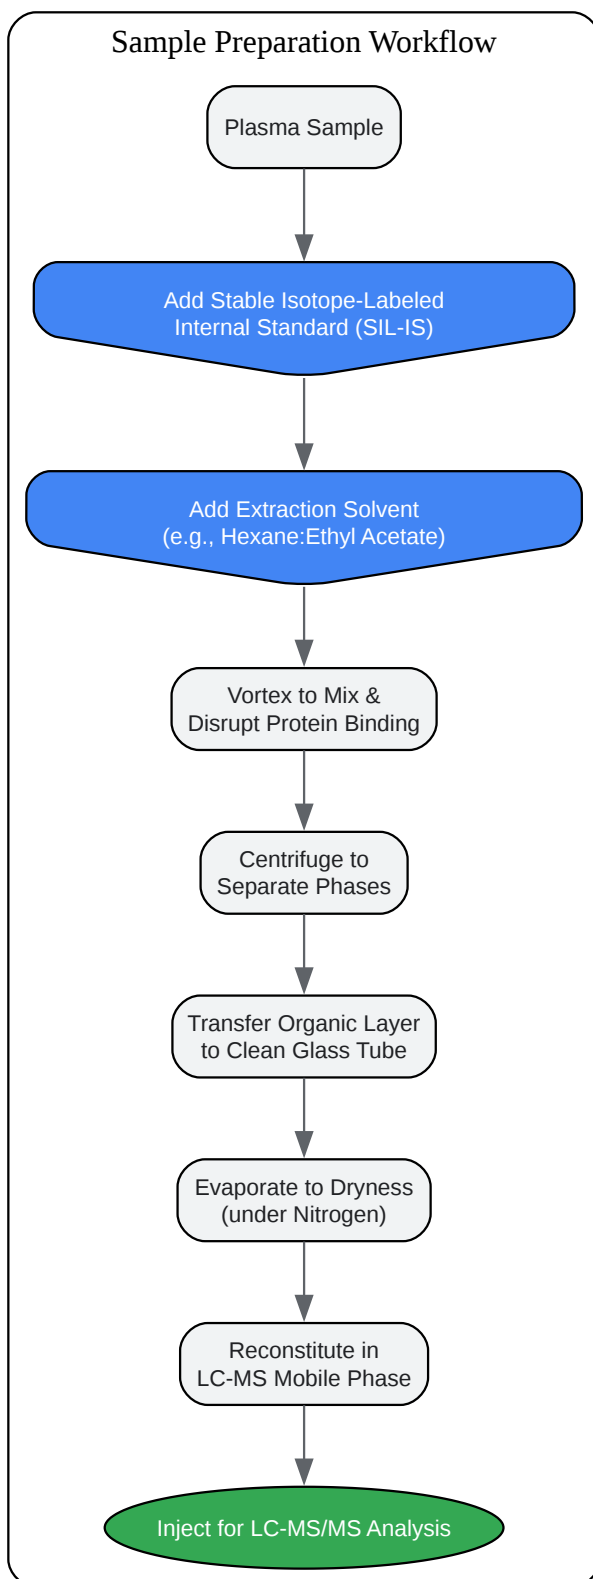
Sample Preparation Workflow

Plasma Sample

Add Stable Isotope-Labeled Internal Standard (SIL-IS)

Add Extraction Solvent (e.g., Hexane:Ethyl Acetate)

Vortex to Mix & Disrupt Protein Binding

Centrifuge to Separate Phases

Transfer Organic Layer to Clean Glass Tube

Evaporate to Dryness (under Nitrogen)

Reconstitute in LC-MS Mobile Phase

Inject for LC-MS/MS Analysis